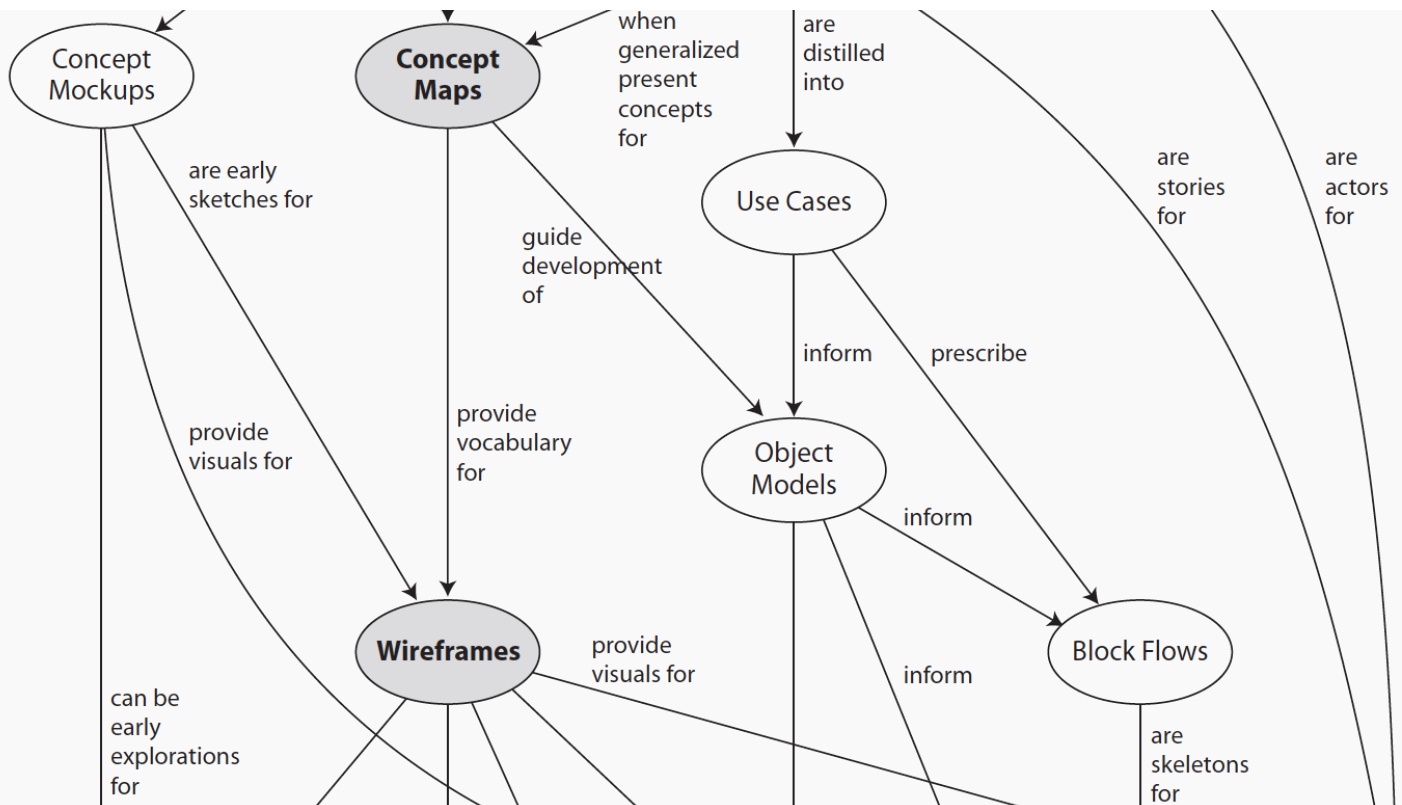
Concept Mockups

Concept Maps

when generalized present concepts for

are distilled into

are stories for

are actors for

are early sketches for

Use Cases

guide development of

inform

prescribe

provide visuals for

provide vocabulary for

Object Models

inform

Wireframes

provide visuals for

inform

Block Flows

can be early explorations for

are skeletons for